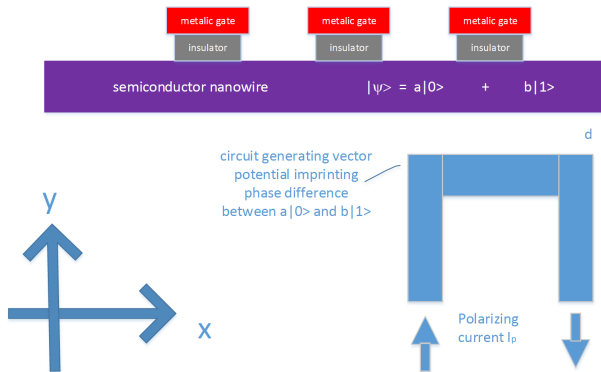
metalic gate
insulator
metalic gate
insulator
metalic gate
insulator

semiconductor nanowire $|\psi\rangle = a|0\rangle + b|1\rangle$

d

circuit generating vector potential imprinting phase difference between $a|0\rangle$ and $b|1\rangle$

y

x

Polarizing current $I_p$